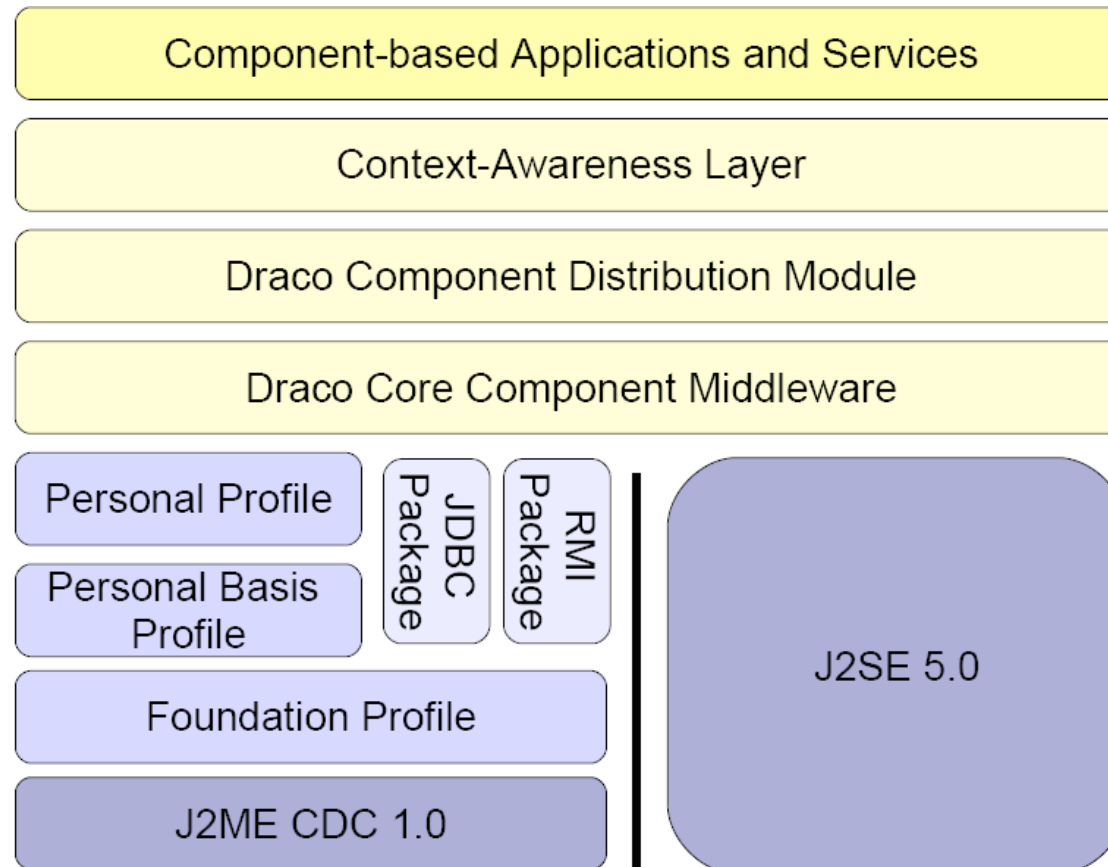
Component-based Applications and Services

Context-Awareness Layer

Draco Component Distribution Module

Draco Core Component Middleware

Personal Profile

Personal Basis Profile

JDBC Package

RMI Package

Foundation Profile

J2ME CDC 1.0

J2SE 5.0